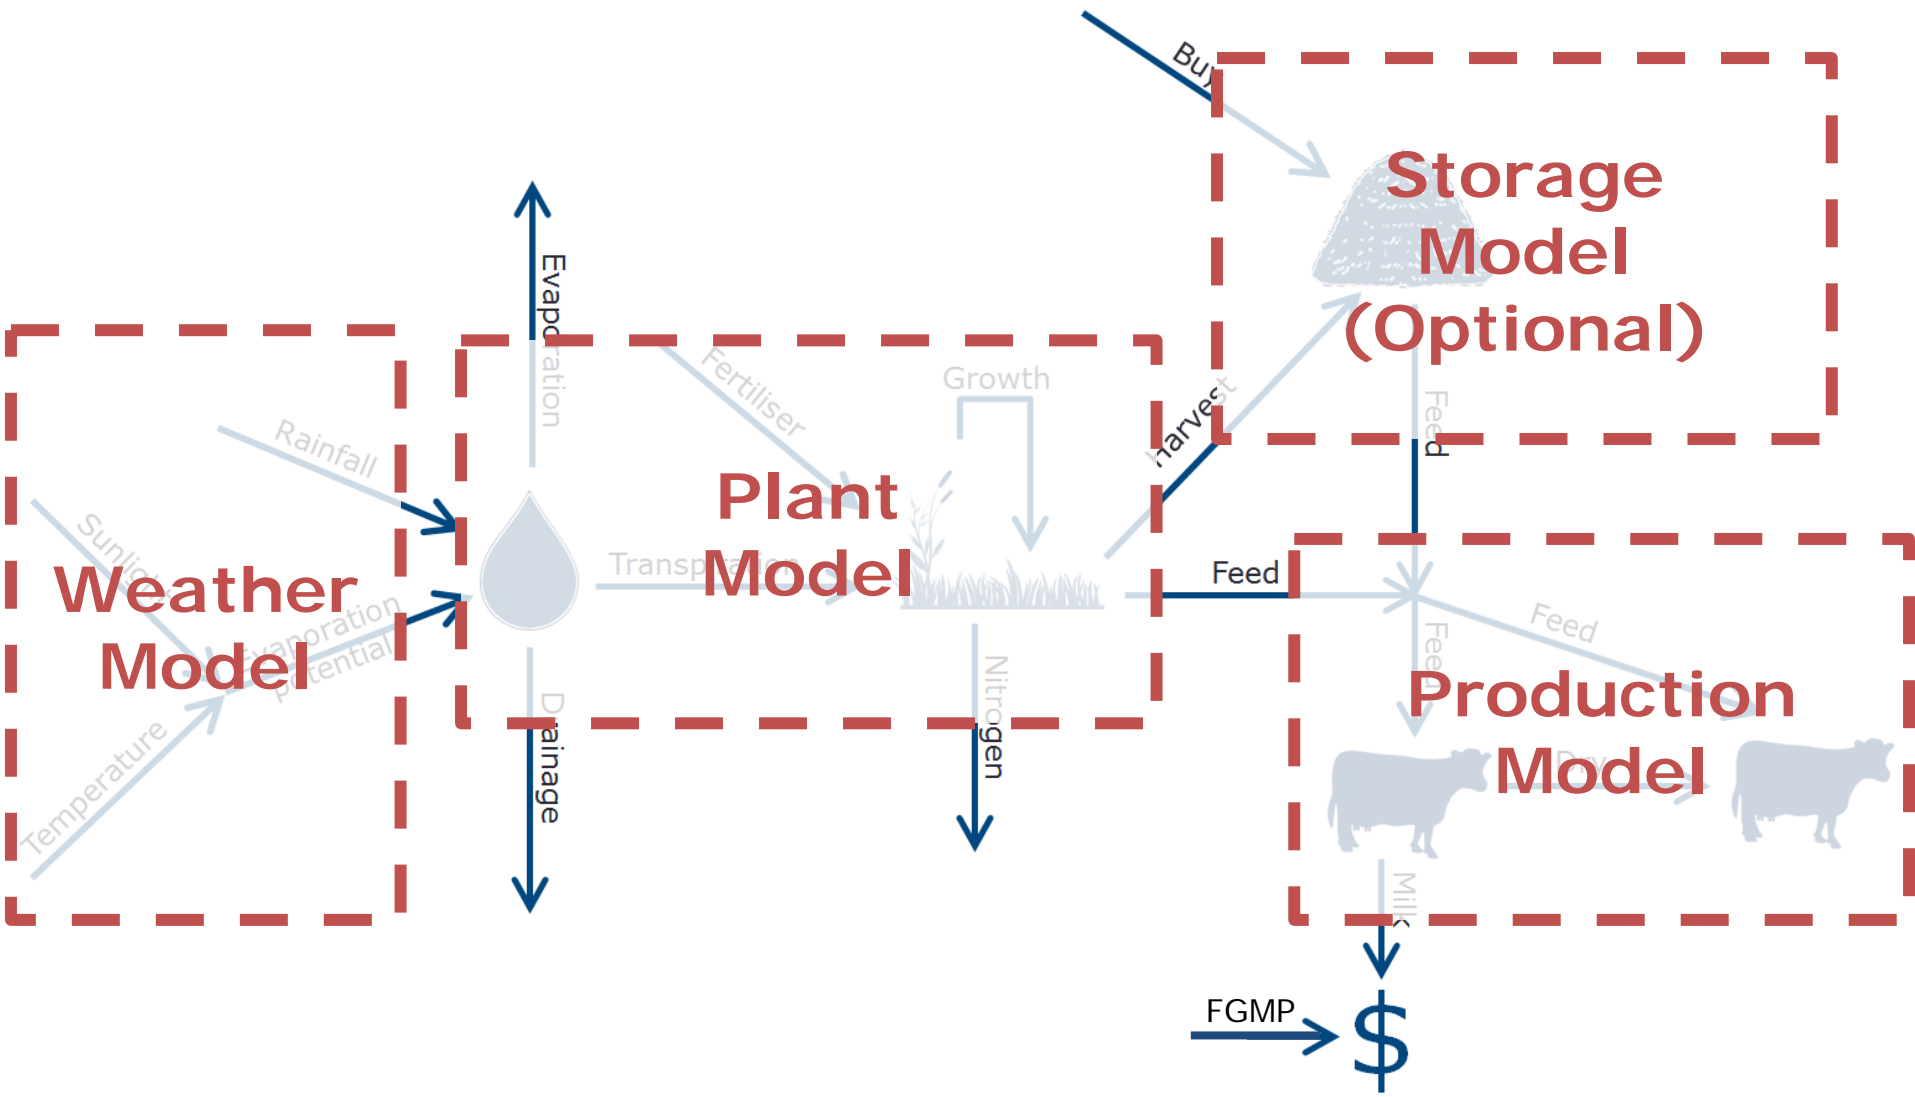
Buy

Storage Model (Optional)

Evaporation

Fertiliser

Growth

Harvest

Feed

Rainfall

Sunlight

Weather Model

Evaporation potential

Temperature

Transpiration

Plant Model

Feed

Feed

Feed

Production Model

Dry

Drainage

Nitrogen

Milk

FGMP

$